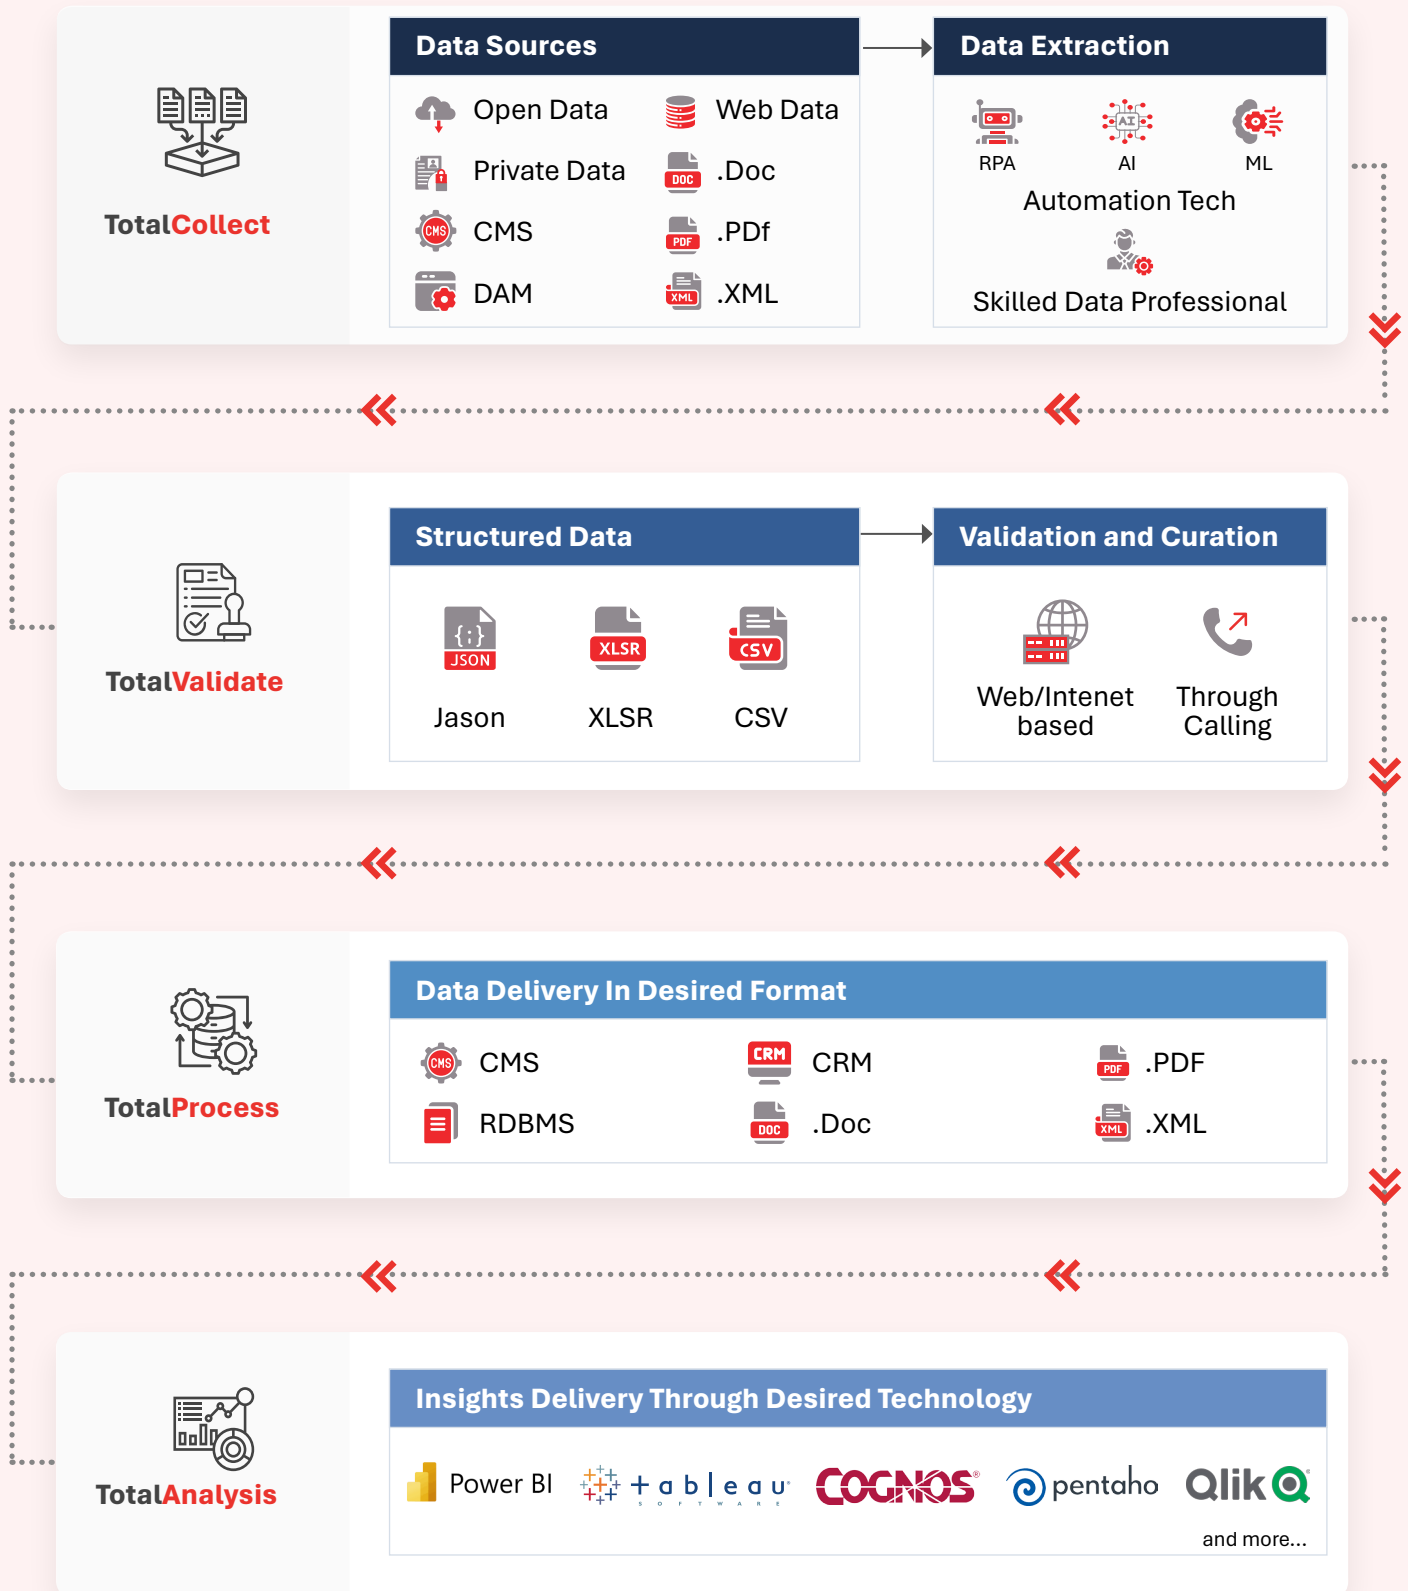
TotalCollect

Data Sources

Open Data
Web Data
Private Data
DOC .Doc
CMS CMS
PDF .PDf
DAM
XML .XML

Data Extraction

RPA
AI
ML
Automation Tech
Skilled Data Professional

TotalValidate

Structured Data

{;} JSON
Jason
XLSR
XLSR
CSV
CSV

Validation and Curation

Web/Intenet based
Through Calling

TotalProcess

Data Delivery In Desired Format

CMS CMS
CRM CRM
PDF .PDF
RDBMS
DOC .Doc
XML .XML

TotalAnalysis

Insights Delivery Through Desired Technology

Power BI
+ a b l e a u SOFTWARE
COGNOS
pentaho
Qlik
and more...